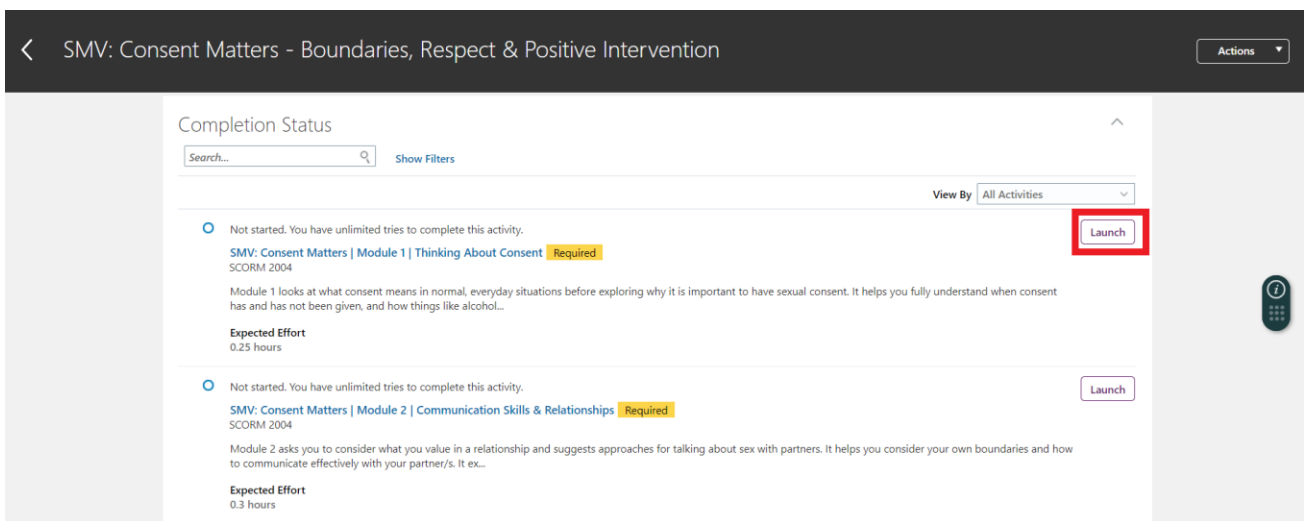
SMV: Consent Matters - Boundaries, Respect & Positive Intervention

Actions

Completion Status

Search...

Show Filters

View By All Activities

Not started. You have unlimited tries to complete this activity.

SMV: Consent Matters | Module 1 | Thinking About Consent Required

SCORM 2004

Module 1 looks at what consent means in normal, everyday situations before exploring why it is important to have sexual consent. It helps you fully understand when consent has and has not been given, and how things like alcohol...

Expected Effort

0.25 hours

Launch

Not started. You have unlimited tries to complete this activity.

SMV: Consent Matters | Module 2 | Communication Skills & Relationships Required

SCORM 2004

Module 2 asks you to consider what you value in a relationship and suggests approaches for talking about sex with partners. It helps you consider your own boundaries and how to communicate effectively with your partner/s. It ex...

Expected Effort

0.3 hours

Launch